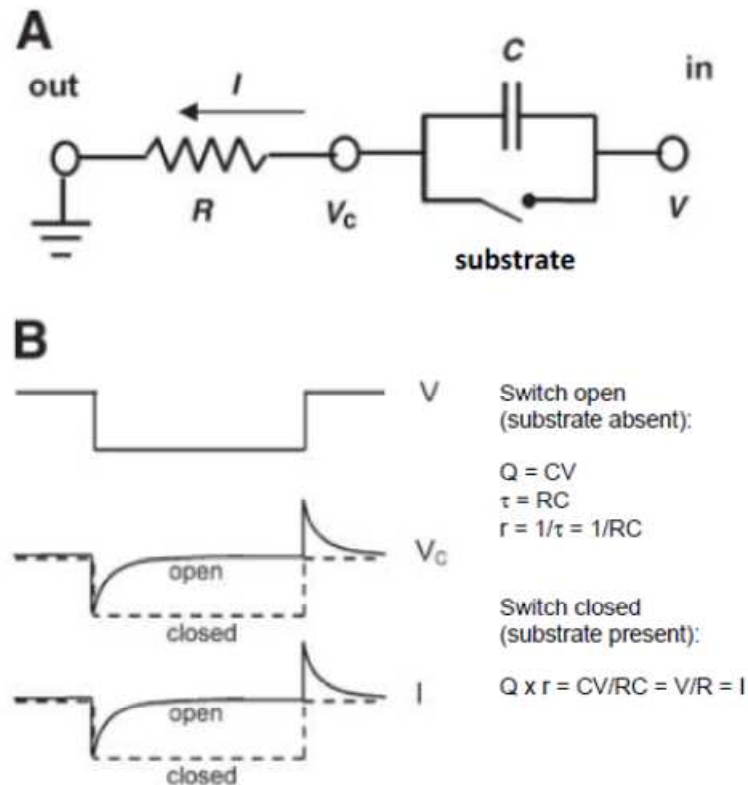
A

out

$I$

$C$

in

$R$

$V_c$

$V$

substrate

B

V

$V_C$

open

closed

I

open

closed

Switch open (substrate absent):

Q = CV
$\tau$ = RC
r = 1/$\tau$ = 1/RC

Switch closed (substrate present):

Q x r = CV/RC = V/R = I